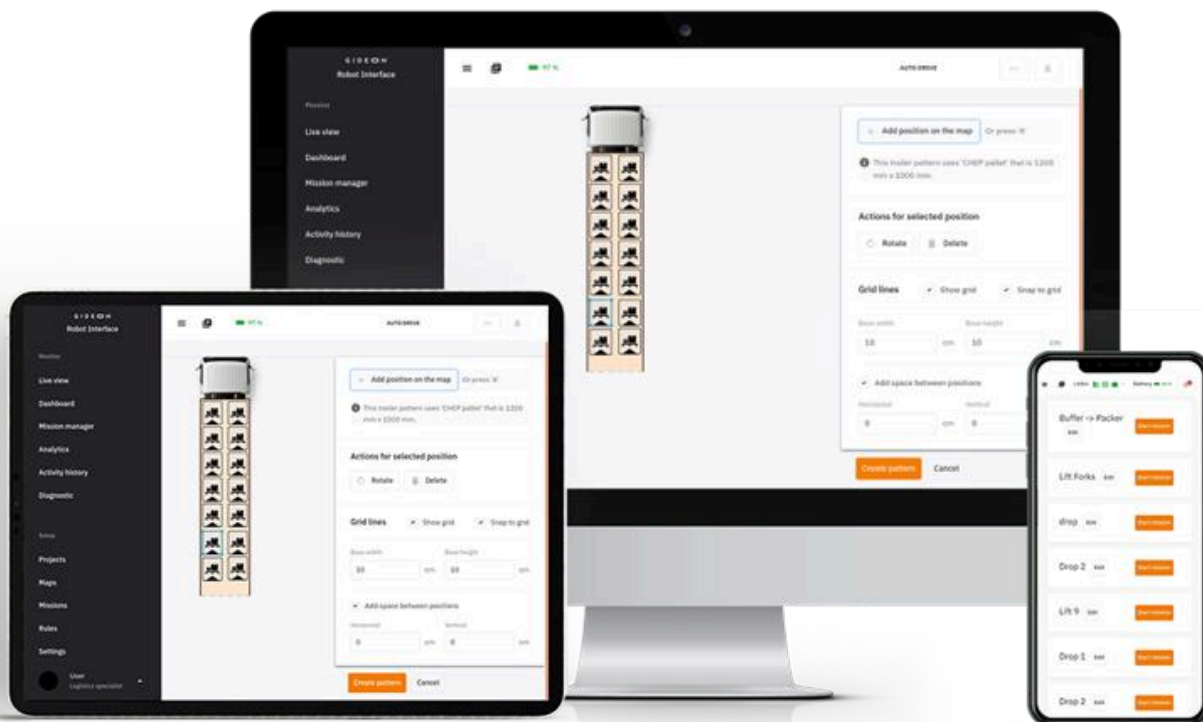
GIDEON
Robot Interface

Monitor
Live view
Dashboard
Mission manager
Analytics
Activity history
Diagnostic

AUTO DRIVE

Add position on the map
Or press 'A'

This trailer pattern uses 'CHEP pallet' that is 1200 mm x 1000 mm.

Actions for selected position
Rotate
Delete

Grid lines
Show grid
Snap to grid

Base width
10
cm
Base height
10
cm

Add space between positions
Horizontal
0
cm
Vertical
0
cm

Create pattern
Cancel

GIDEON
Robot Interface

Monitor
Live view
Dashboard
Mission manager
Analytics
Activity history
Diagnostic

Setup
Projects
Maps
Missions
Rules
Settings

User
Logistics specialist

AUTO DRIVE

Add position on the map
Or press 'A'

This trailer pattern uses 'CHEP pallet' that is 1200 mm x 1000 mm.

Actions for selected position
Rotate
Delete

Grid lines
Show grid
Snap to grid

Base width
10
cm
Base height
10
cm

Add space between positions
Horizontal
0
cm
Vertical
0
cm

Create pattern
Cancel

Buffer -> Packer
Lift Forks
drop
Drop 2
Lift 9
Drop 1
Drop 2